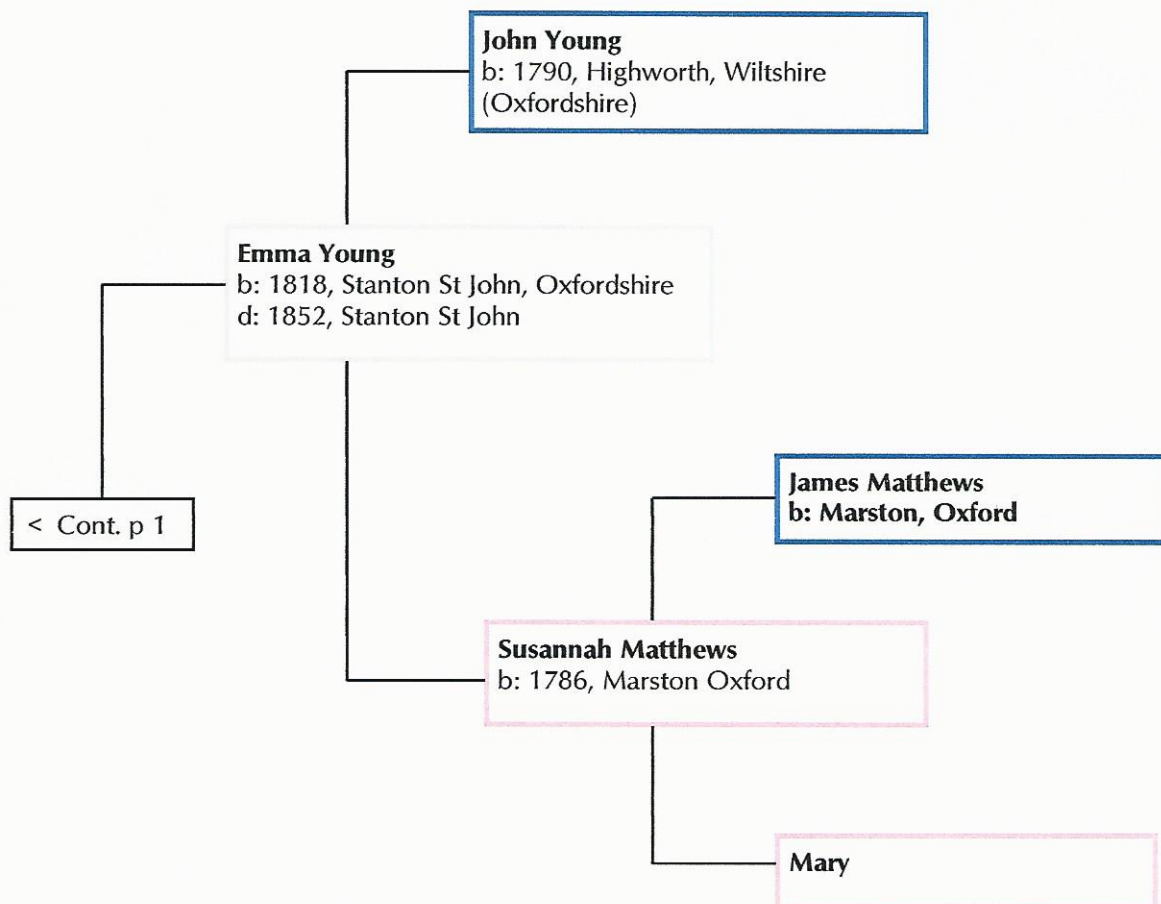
**John Young**
b: 1790, Highworth, Wiltshire (Oxfordshire)

**Emma Young**
b: 1818, Stanton St John, Oxfordshire
d: 1852, Stanton St John

< Cont. p 1

**James Matthews**
**b: Marston, Oxford**

**Susannah Matthews**
b: 1786, Marston Oxford

**Mary**